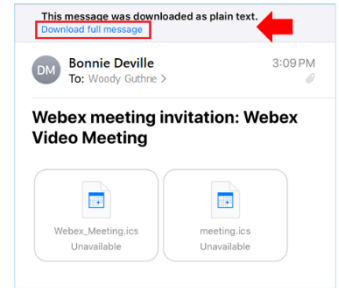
This message was downloaded as plain text.
Download full message

DM
Bonnie Deville
To: Woody Guthrie >
3:09 PM

Webex meeting invitation: Webex Video Meeting

Webex_Meeting.ics
Unavailable

meeting.ics
Unavailable